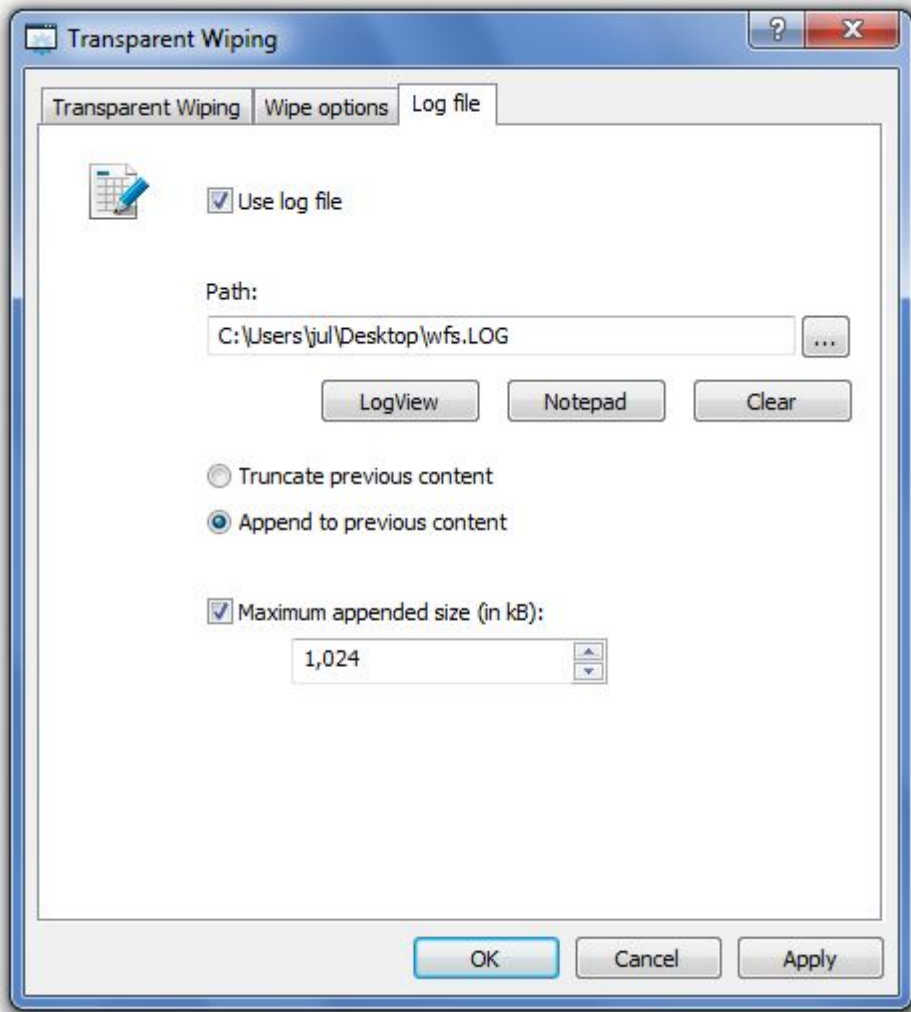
Transparent Wiping

?

x

Transparent Wiping | Wipe options | Log file

Use log file

Path:

C:\Users\jul\Desktop\wfs.LOG

...

LogView

Notepad

Clear

Truncate previous content

Append to previous content

Maximum appended size (in kB):

1,024

OK

Cancel

Apply